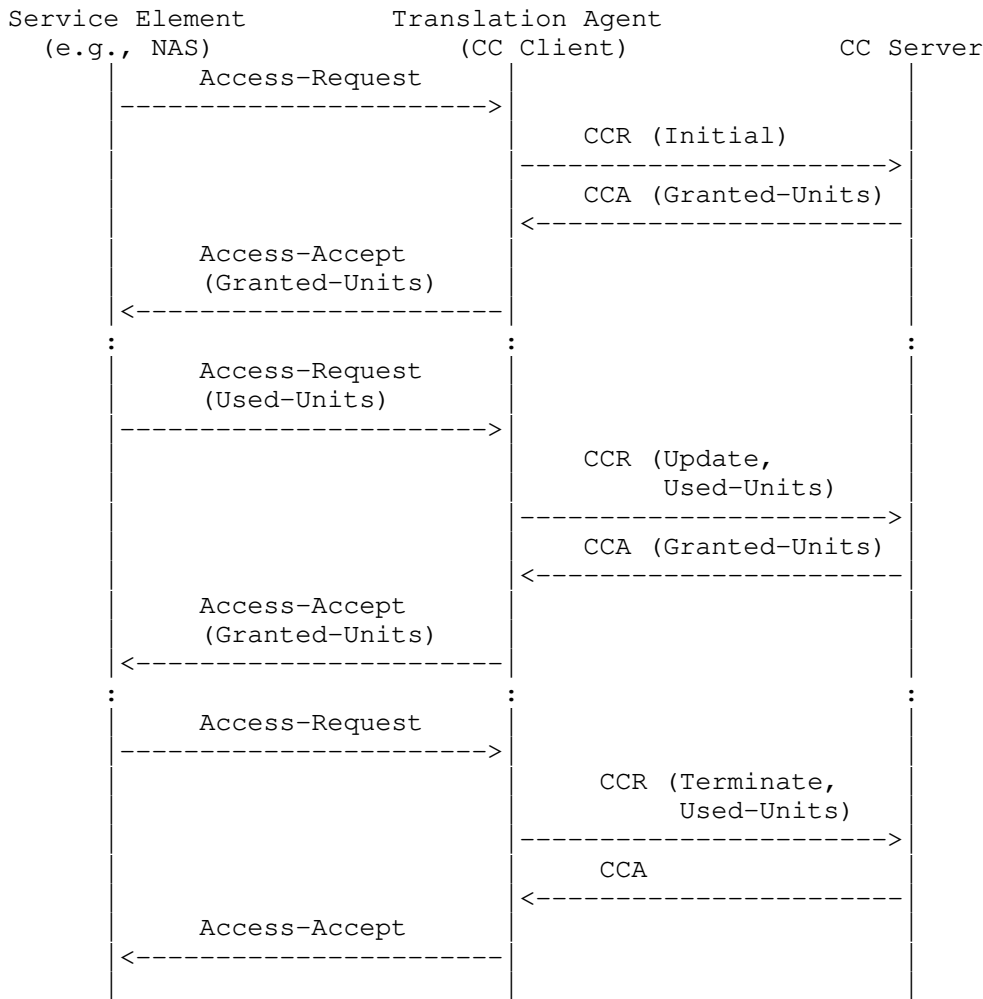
Service Element (e.g., NAS)

Translation Agent (CC Client)

CC Server

Access-Request

CCR (Initial)

CCA (Granted-Units)

Access-Accept (Granted-Units)

Access-Request (Used-Units)

CCR (Update, Used-Units)

CCA (Granted-Units)

Access-Accept (Granted-Units)

Access-Request

CCR (Terminate, Used-Units)

CCA

Access-Accept